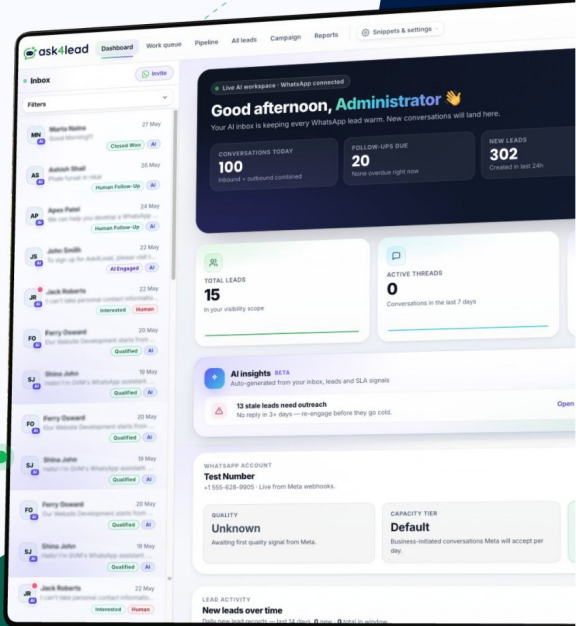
ask4lead

Dashboard Work queue Pipeline All leads Campaign Reports Snippets & settings

Inbox
Invite

Filters

MN Marta Naina 27 May
Good Morning!!
Closed Won AI

AS Ashish Shah 26 May
Pride Funnel in Okie
Human Follow-Up AI

AP Apex Patel 24 May
We can help you develop a WhatsApp...
Human Follow-Up AI

JS John Smith 22 May
To sign up for Ask4Lead, please visit t...
AI Engaged AI

JR Jack Roberts 22 May
I can't take personal contact informatio...
Interested Human

FO Ferry Osward 20 May
Our Website Development starts from...
Qualified AI

SJ Shina John 19 May
Hello! I'm GVM's WhatsApp assistant...
Qualified AI

FO Ferry Osward 20 May
Our Website Development starts from...
Qualified AI

SJ Shina John 19 May
Hello! I'm GVM's WhatsApp assistant...
Qualified AI

FO Ferry Osward 20 May
Our Website Development starts from...
Qualified AI

SJ Shina John 19 May
Hello! I'm GVM's WhatsApp assistant...
Qualified AI

JR Jack Roberts 22 May
I can't take personal contact informatio...
Interested Human

Live AI workspace · WhatsApp connected
Good afternoon, Administrator 👋
Your AI inbox is keeping every WhatsApp lead warm. New conversations will land here.

CONVERSATIONS TODAY
100
Inbound + outbound combined

FOLLOW-UPS DUE
20
None overdue right now

NEW LEADS
302
Created in last 24h

TOTAL LEADS
15
In your visibility scope

ACTIVE THREADS
0
Conversations in the last 7 days

AI insights BETA
Auto-generated from your inbox, leads and SLA signals

13 stale leads need outreach
No reply in 3+ days — re-engage before they go cold.
Open

WHATSAPP ACCOUNT
Test Number
+1 555-628-9905 · Live from Meta webhooks.

QUALITY
Unknown
Awaiting first quality signal from Meta.

CAPACITY TIER
Default
Business-initiated conversations Meta will accept per day.

LEAD ACTIVITY
New leads over time
Daily new lead records — last 14 days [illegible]